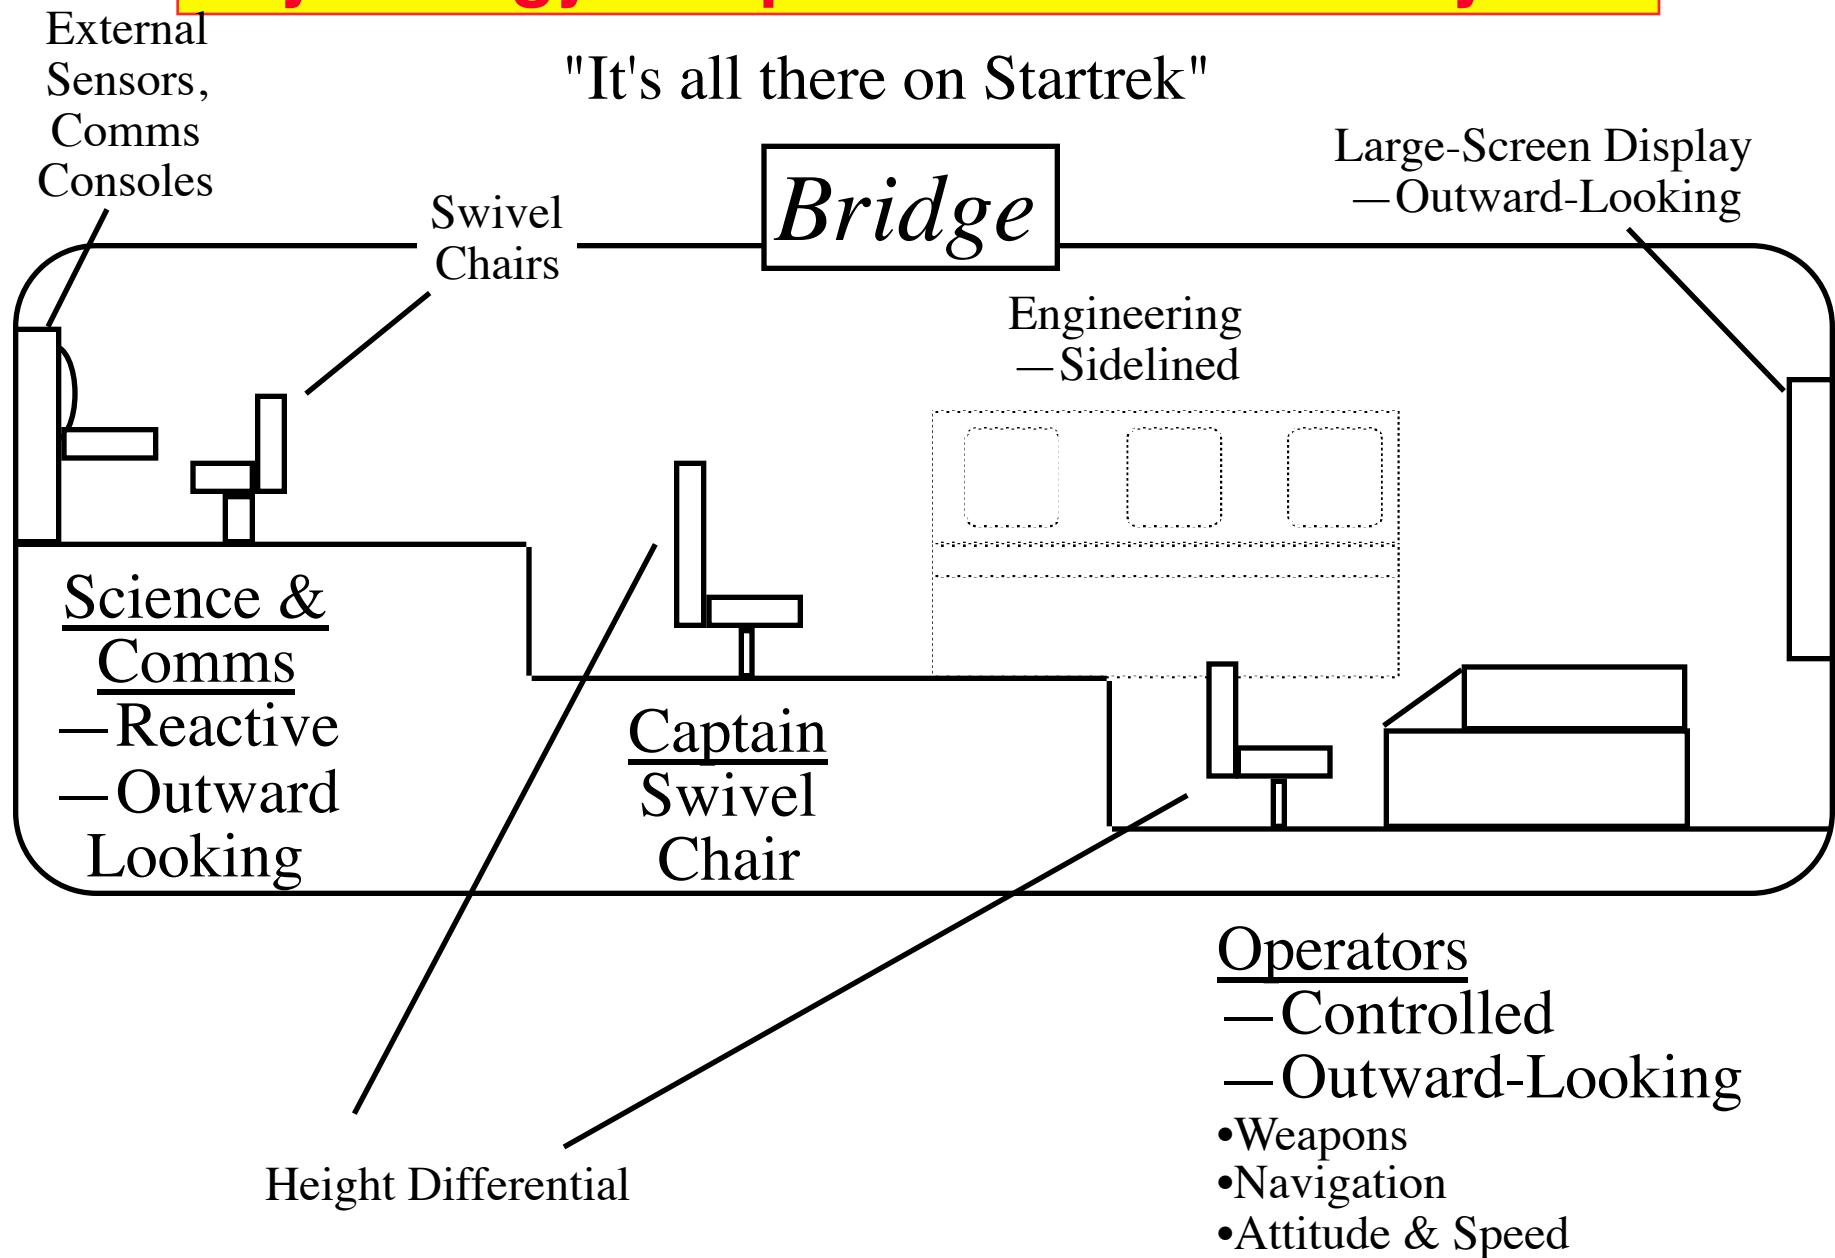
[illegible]

"It's all there on Startrek"

External Sensors, Comms Consoles

Swivel Chairs

Bridge

Large-Screen Display —Outward-Looking

Engineering —Sidelined

Science & Comms
—Reactive
—Outward Looking

Captain Swivel Chair

Operators
—Controlled
—Outward-Looking
•Weapons
•Navigation
•Attitude & Speed

Height Differential